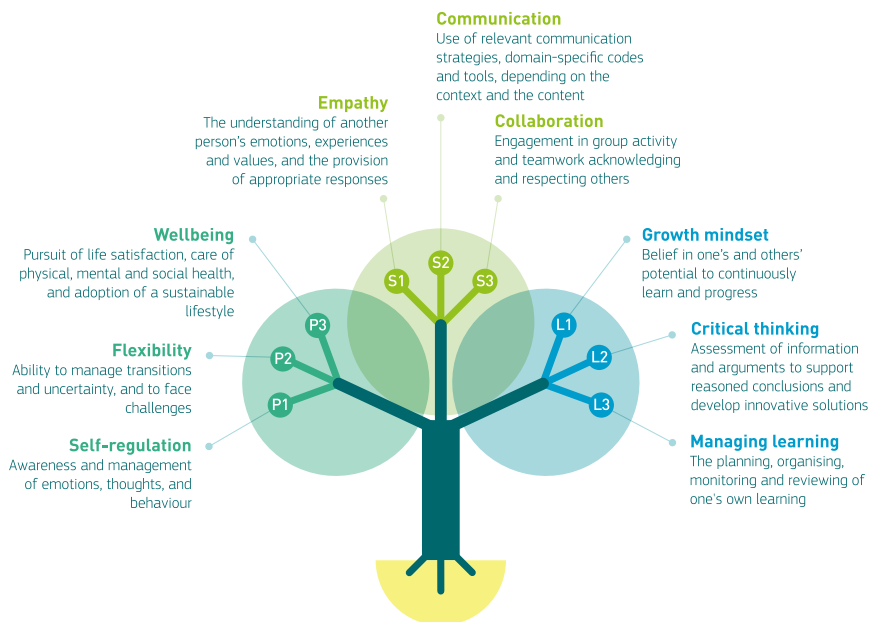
Communication
Use of relevant communication strategies, domain-specific codes and tools, depending on the context and the content

Empathy
The understanding of another person's emotions, experiences and values, and the provision of appropriate responses

Collaboration
Engagement in group activity and teamwork acknowledging and respecting others

Wellbeing
Pursuit of life satisfaction, care of physical, mental and social health, and adoption of a sustainable lifestyle

Growth mindset
Belief in one's and others' potential to continuously learn and progress

Flexibility
Ability to manage transitions and uncertainty, and to face challenges

Critical thinking
Assessment of information and arguments to support reasoned conclusions and develop innovative solutions

Self-regulation
Awareness and management of emotions, thoughts, and behaviour

Managing learning
The planning, organising, monitoring and reviewing of one's own learning

S1
S2
S3
P3
P2
P1
L1
L2
L3